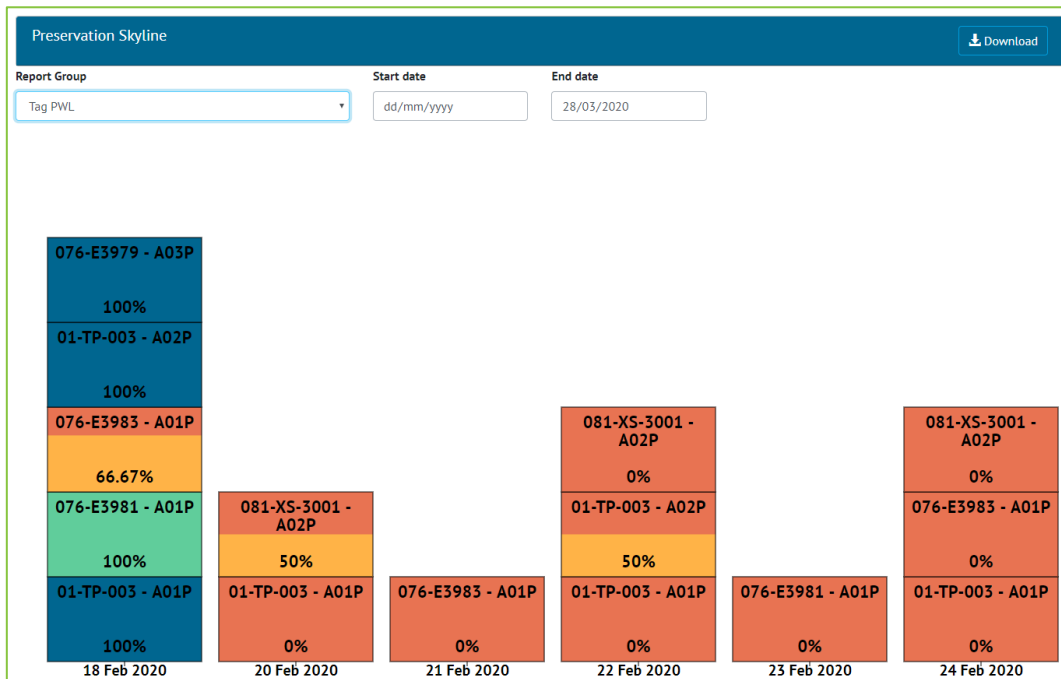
Preservation Skyline

Download

Report Group

Tag PWL

Start date

dd/mm/yyyy

End date

28/03/2020

076-E3979 - A03P

100%

01-TP-003 - A02P

100%

076-E3983 - A01P

66.67%

076-E3981 - A01P

100%

01-TP-003 - A01P

100%

18 Feb 2020

081-XS-3001 - A02P

50%

01-TP-003 - A01P

0%

20 Feb 2020

076-E3983 - A01P

0%

21 Feb 2020

081-XS-3001 - A02P

0%

01-TP-003 - A02P

50%

01-TP-003 - A01P

0%

22 Feb 2020

076-E3981 - A01P

0%

23 Feb 2020

081-XS-3001 - A02P

0%

076-E3983 - A01P

0%

01-TP-003 - A01P

0%

24 Feb 2020